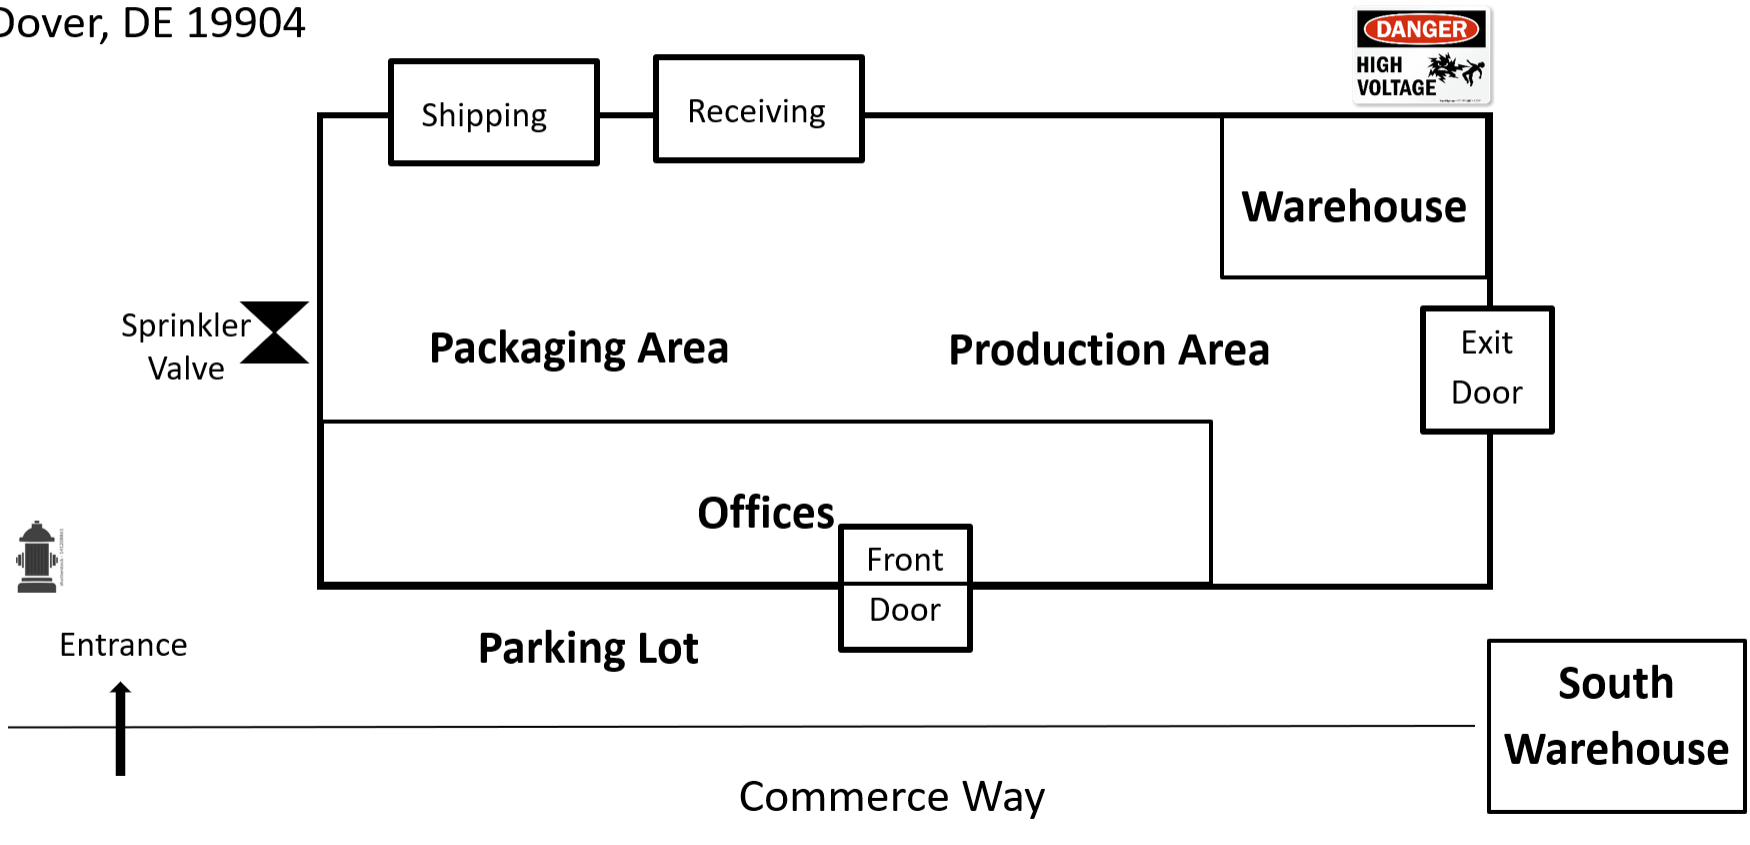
Dover, DE 19904

DANGER
HIGH VOLTAGE

Shipping

Receiving

Warehouse

Sprinkler Valve

Packaging Area

Production Area

Exit Door

Offices

Front Door

Entrance

Parking Lot

South Warehouse

Commerce Way